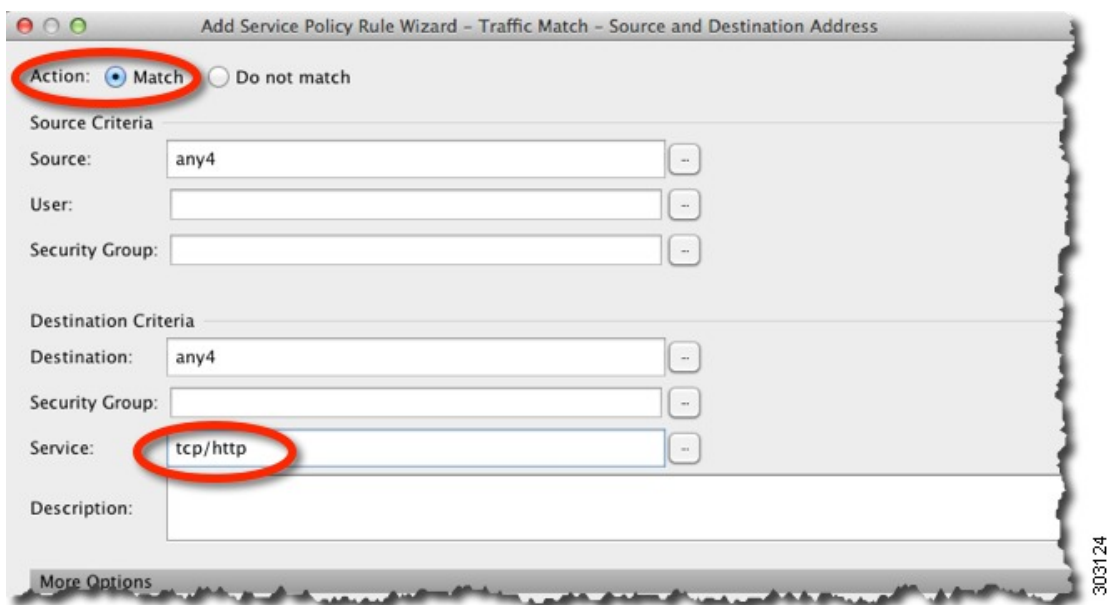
Add Service Policy Rule Wizard - Traffic Match - Source and Destination Address

Action: Match Do not match

Source Criteria

Source: any4 ...

User: ...

Security Group: ...

Destination Criteria

Destination: any4 ...

Security Group: ...

Service: tcp/http ...

Description:

More Options

303124